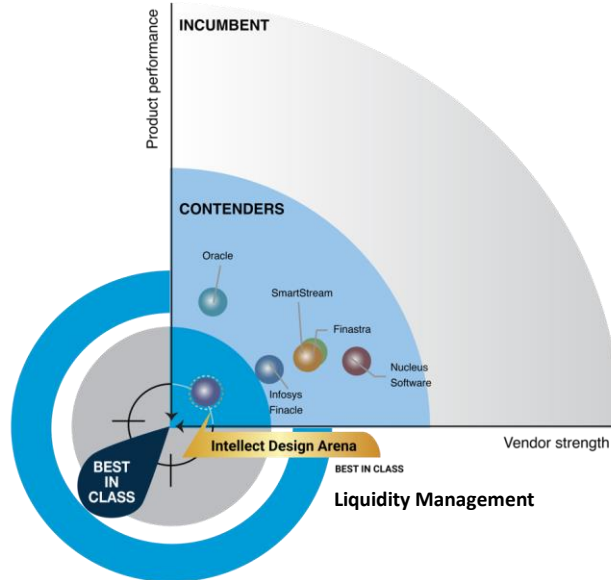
Product performance

INCUMBENT

CONTENDERS

Oracle

SmartStream

Finastra

Nucleus Software

Infosys Finacle

Intellect Design Arena

Vendor strength

BEST IN CLASS

BEST IN CLASS

Liquidity Management